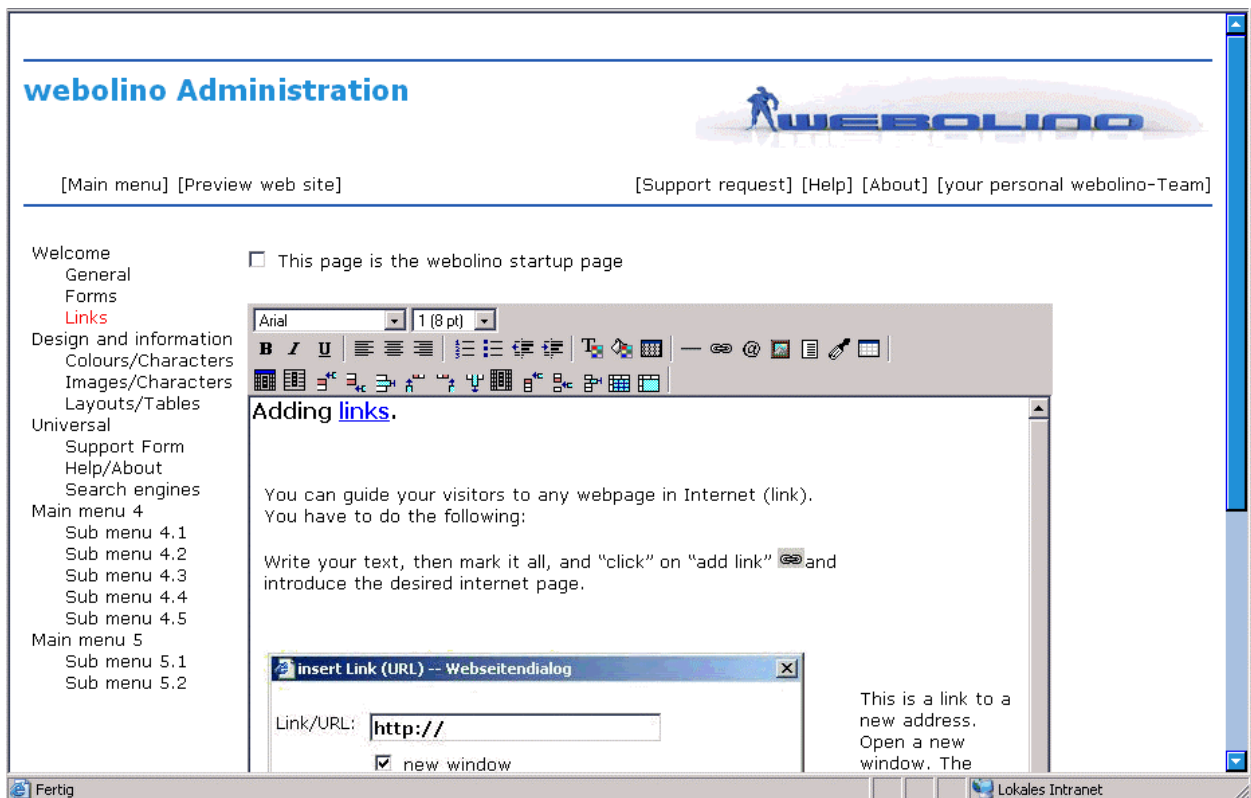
webolino Administration

WEBOLINO

[Main menu] [Preview web site]

[Support request] [Help] [About] [your personal webolino-Team]

Welcome
General
Forms
Links
Design and information
Colours/Characters
Images/Characters
Layouts/Tables
Universal
Support Form
Help/About
Search engines
Main menu 4
Sub menu 4.1
Sub menu 4.2
Sub menu 4.3
Sub menu 4.4
Sub menu 4.5
Main menu 5
Sub menu 5.1
Sub menu 5.2

☐ This page is the webolino startup page

Arial
1 (8 pt)

B I U

Adding links.

You can guide your visitors to any webpage in Internet (link). You have to do the following:

Write your text, then mark it all, and “click” on “add link” and introduce the desired internet page.

insert Link (URL) -- Webseitendialog

Link/URL: http://

☑ new window

This is a link to a new address. Open a new window. The

Fertig

Lokales Intranet